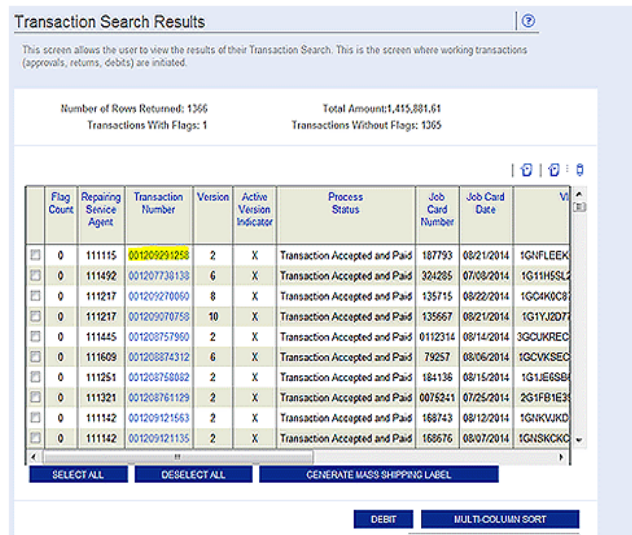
Transaction Search Results

This screen allows the user to view the results of their Transaction Search. This is the screen where working transactions (approvals, returns, debits) are initiated.

Number of Rows Returned: 1366
Transactions With Flags: 1

Total Amount:1,415,881.61
Transactions Without Flags: 1365

| | Flag Count | Repairing Service Agent | Transaction Number | Version | Active Version Indicator | Process Status | Job Card Number | Job Card Date | VI |
|---|---|---|---|---|---|---|---|---|---|
| | 0 | 111115 | 001209291258 | 2 | X | Transaction Accepted and Paid | 187793 | 08/21/2014 | 1GNFLEEK |
| | 0 | 111492 | 001207738138 | 6 | X | Transaction Accepted and Paid | 324285 | 07/08/2014 | 1G11H5SL |
| | 0 | 111217 | 001209278060 | 8 | X | Transaction Accepted and Paid | 135715 | 08/22/2014 | 1GC4K0C8 |
| | 0 | 111217 | 001209070758 | 10 | X | Transaction Accepted and Paid | 135667 | 08/21/2014 | 1G1YJ2D7 |
| | 0 | 111445 | 001208757960 | 2 | X | Transaction Accepted and Paid | 0112314 | 08/14/2014 | 3GCUKREC |
| | 0 | 111609 | 001208874312 | 6 | X | Transaction Accepted and Paid | 79257 | 08/06/2014 | 1GCVKSEC |
| | 0 | 111251 | 001208758082 | 2 | X | Transaction Accepted and Paid | 184136 | 08/15/2014 | 1G1JE6SB |
| | 0 | 111321 | 001208761129 | 2 | X | Transaction Accepted and Paid | 0075241 | 07/25/2014 | 2G1FB1E3 |
| | 0 | 111142 | 001209121563 | 2 | X | Transaction Accepted and Paid | 168743 | 08/12/2014 | 1GNKVJKD |
| | 0 | 111142 | 001209121135 | 2 | X | Transaction Accepted and Paid | 168676 | 08/07/2014 | 1GNSKCKC |

SELECT ALL
DESELECT ALL
GENERATE MASS SHIPPING LABEL

DEBIT
MULTI-COLUMN SORT